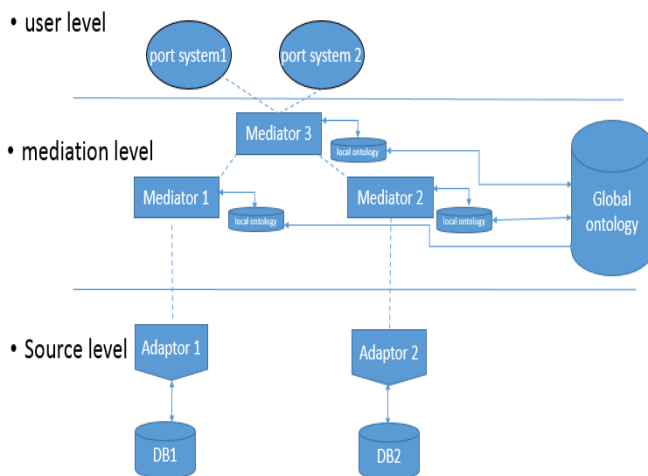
• user level

port system1

port system 2

Mediator 3

local ontology

• mediation level

Mediator 1

local ontology

Mediator 2

local ontology

Global ontology

• Source level

Adaptor 1

Adaptor 2

DB1

DB2